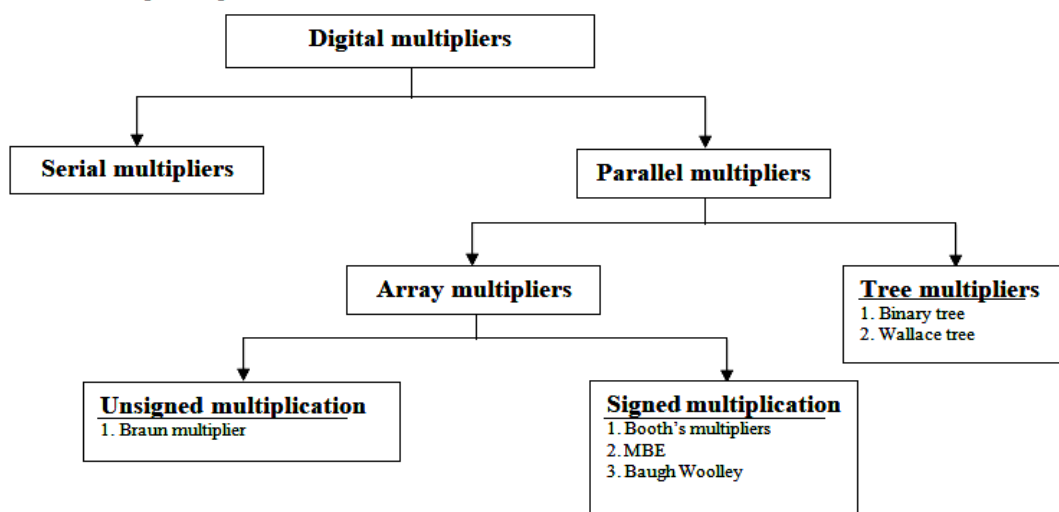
Digital multipliers

Serial multipliers

Parallel multipliers

Array multipliers

Tree multipliers
1. Binary tree
2. Wallace tree

Unsigned multiplication
1. Braun multiplier

Signed multiplication
1. Booth's multipliers
2. MBE
3. Baugh Woolley